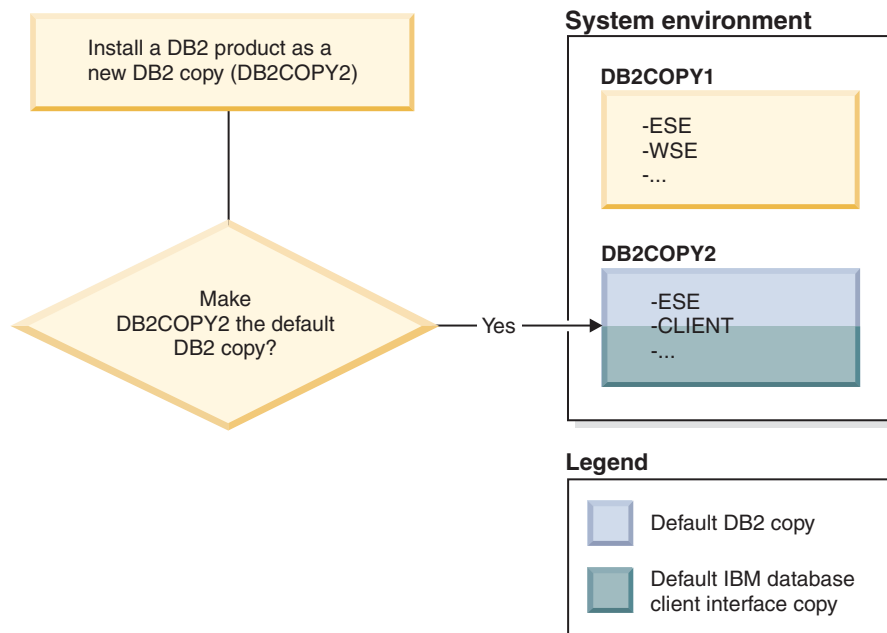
Install a DB2 product as a new DB2 copy (DB2COPY2)

Make DB2COPY2 the default DB2 copy?

Yes

System environment

DB2COPY1

-ESE
-WSE
-...

DB2COPY2

-ESE
-CLIENT
-...

Legend

Default DB2 copy

Default IBM database client interface copy